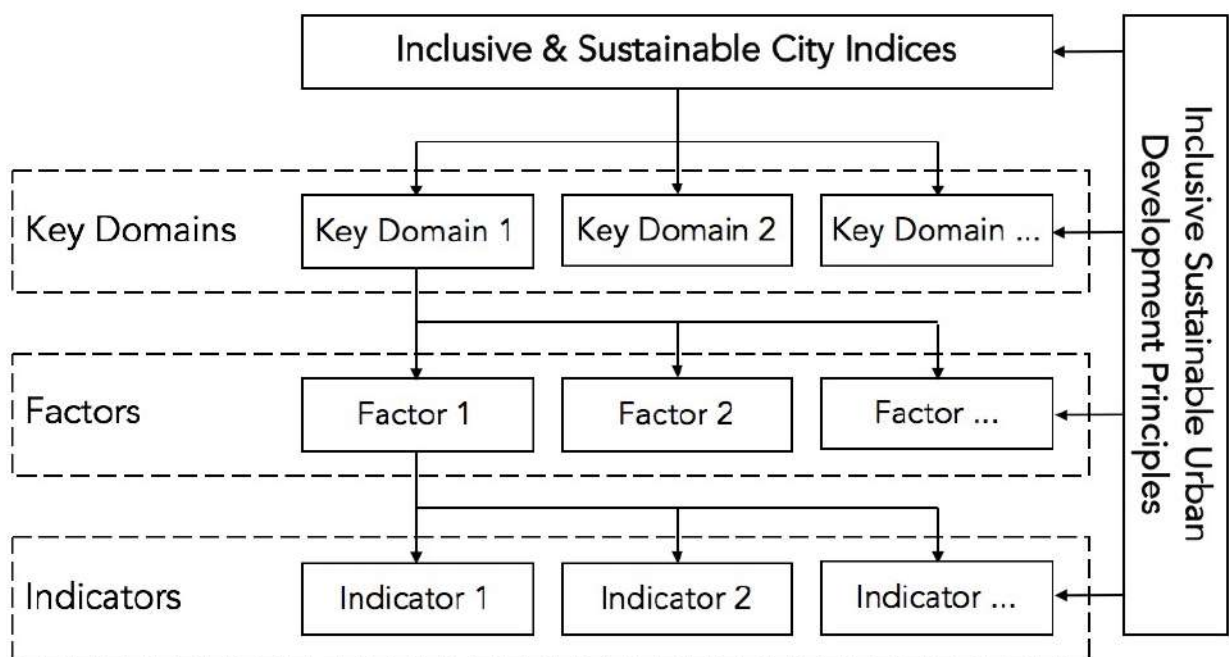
Inclusive & Sustainable City Indices

Key Domains

Key Domain 1

Key Domain 2

Key Domain ...

Factors

Factor 1

Factor 2

Factor ...

Indicators

Indicator 1

Indicator 2

Indicator ...

Inclusive Sustainable Urban Development Principles